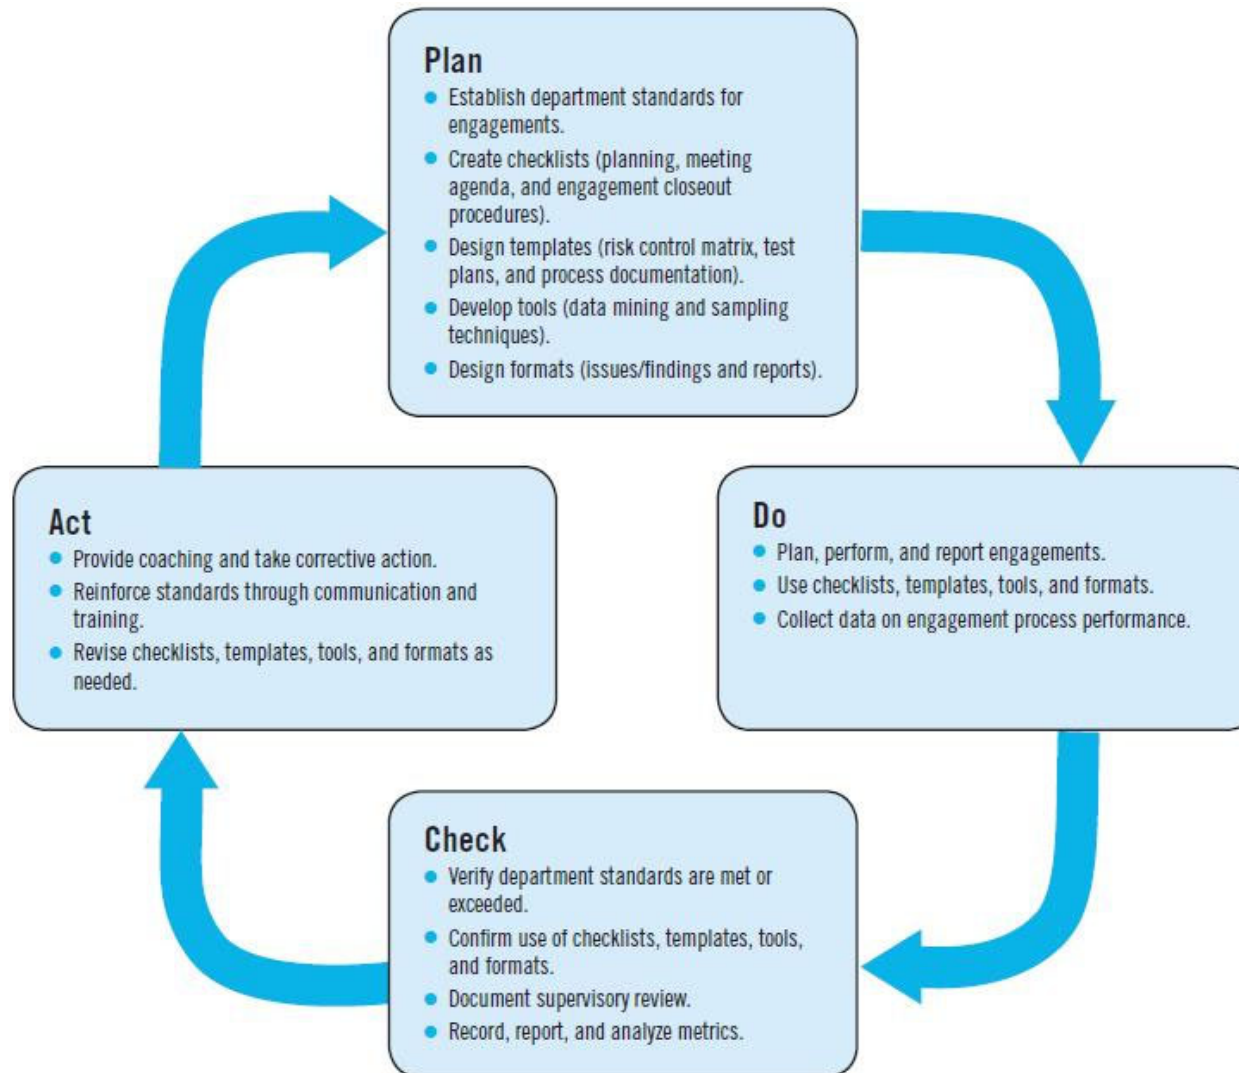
Plan
- Establish department standards for engagements.
- Create checklists (planning, meeting agenda, and engagement closeout procedures).
- Design templates (risk control matrix, test plans, and process documentation).
- Develop tools (data mining and sampling techniques).
- Design formats (issues/findings and reports).

Do
- Plan, perform, and report engagements.
- Use checklists, templates, tools, and formats.
- Collect data on engagement process performance.

Check
- Verify department standards are met or exceeded.
- Confirm use of checklists, templates, tools, and formats.
- Document supervisory review.
- Record, report, and analyze metrics.

Act
- Provide coaching and take corrective action.
- Reinforce standards through communication and training.
- Revise checklists, templates, tools, and formats as needed.